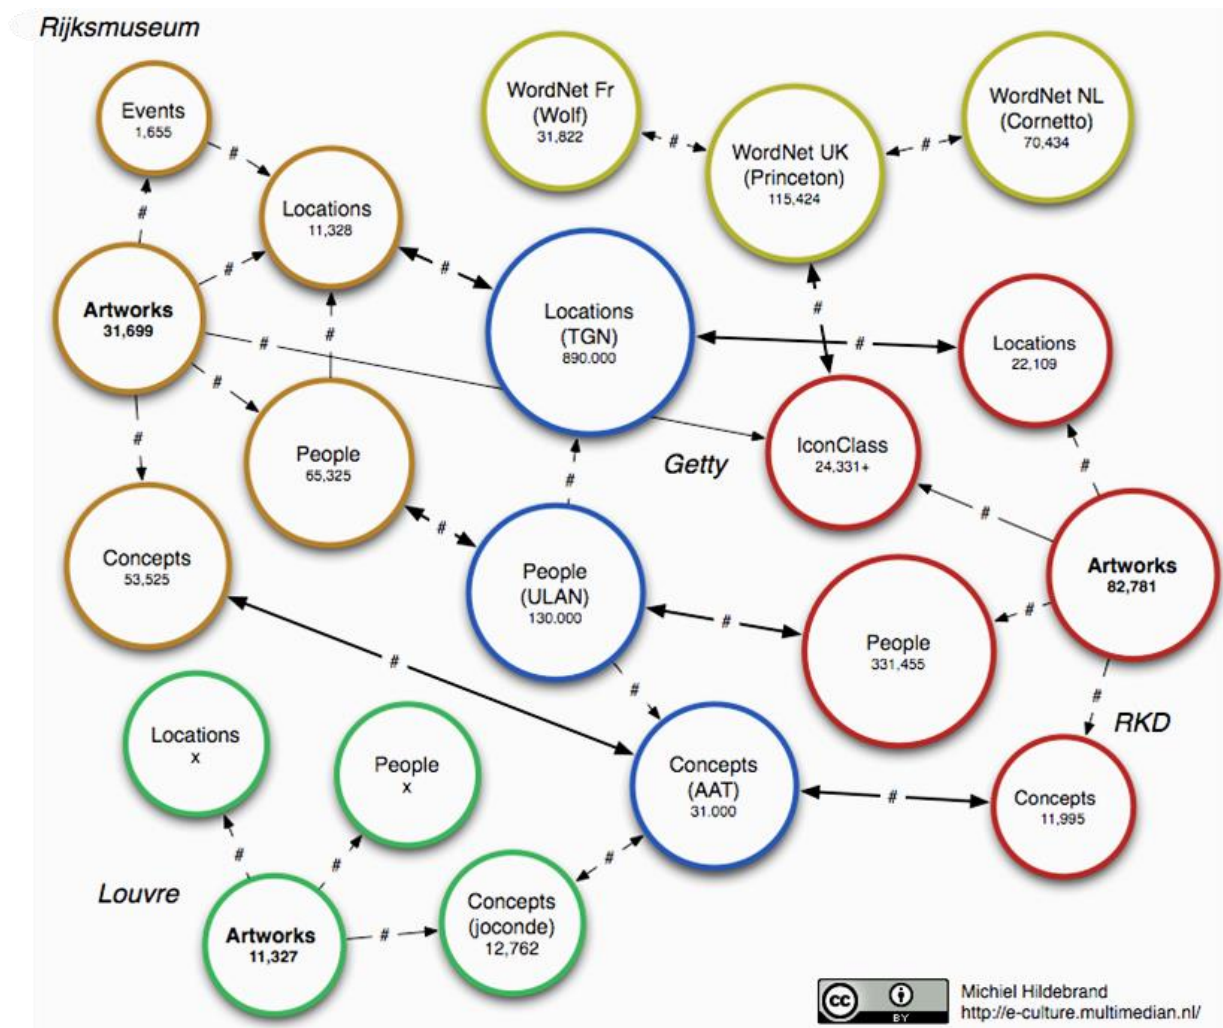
Rijksmuseum

Events
1,655

#

Locations
11,328

#

Artworks
31,699

#

#

People
65,325

#

#

Concepts
53,525

WordNet Fr
(Wolf)
31,822

#

WordNet UK
(Princeton)
115,424

#

WordNet NL
(Cornetto)
70,434

#

Locations
(TGN)
890,000

#

Locations
22,109

#

IconClass
24,331+

Getty

#

#

People
(ULAN)
130,000

#

People
331,455

#

Artworks
82,781

#

#

RKD

#

#

Concepts
(AAT)
31,000

#

Concepts
11,995

Locations
x

People
x

#

#

Louvre

Artworks
11,327

#

Concepts
(joconde)
12,762

#

cc BY

Michiel Hildebrand
http://e-culture.multimedian.nl/